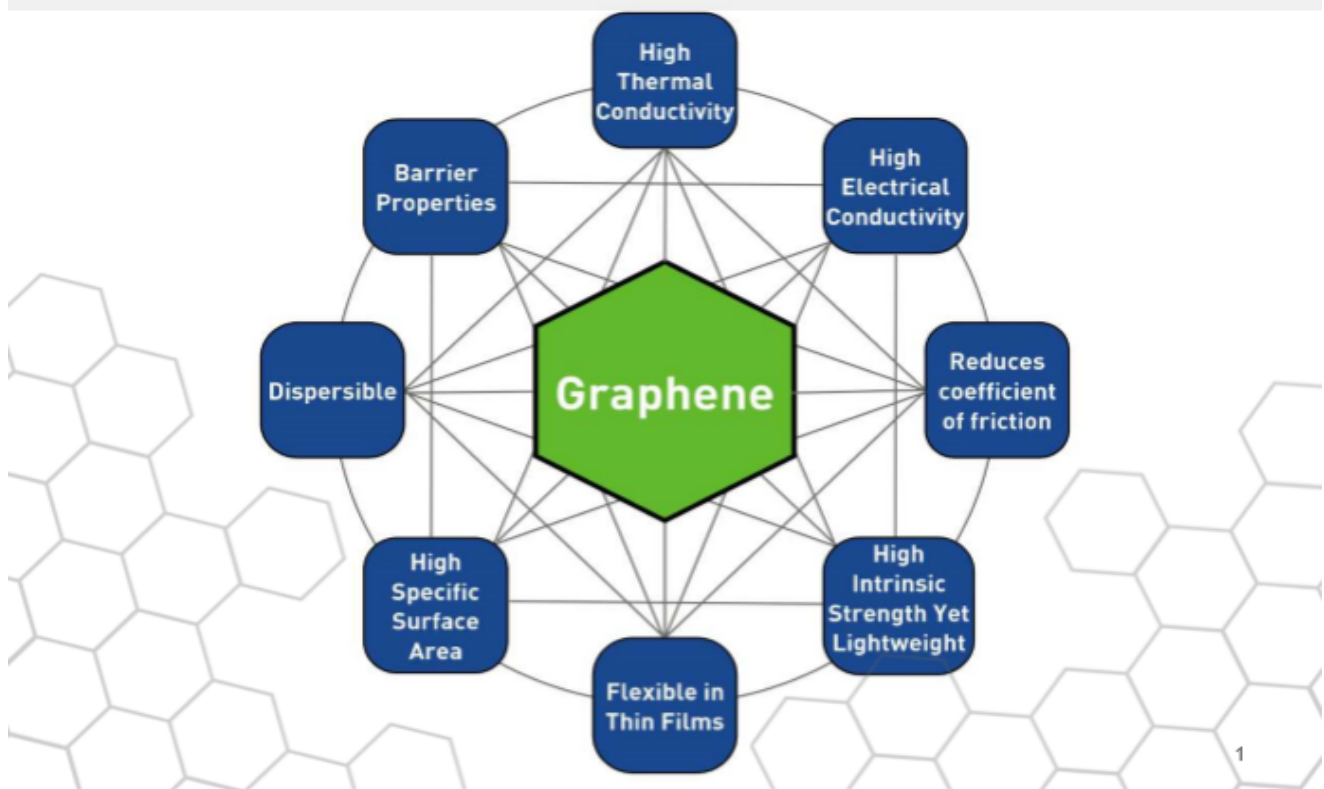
High Thermal Conductivity

Barrier Properties

High Electrical Conductivity

Dispersible

Graphene

Reduces coefficient of friction

High Specific Surface Area

High Intrinsic Strength Yet Lightweight

Flexible in Thin Films

1